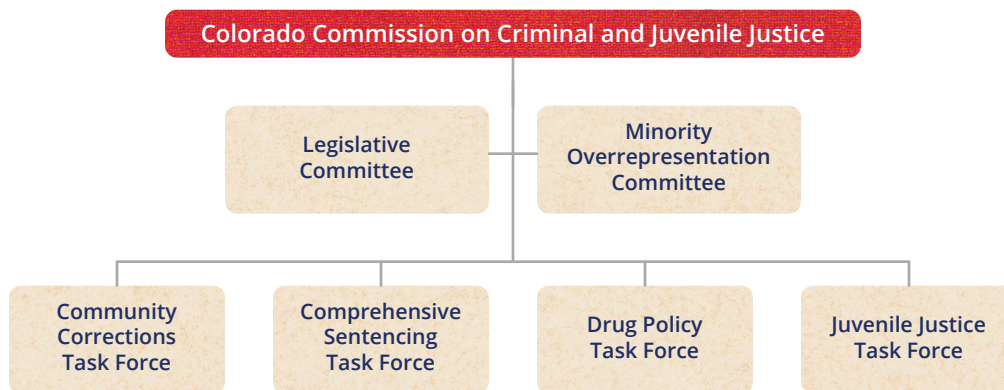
Colorado Commission on Criminal and Juvenile Justice

Legislative Committee

Minority Overrepresentation Committee

Community Corrections Task Force

Comprehensive Sentencing Task Force

Drug Policy Task Force

Juvenile Justice Task Force